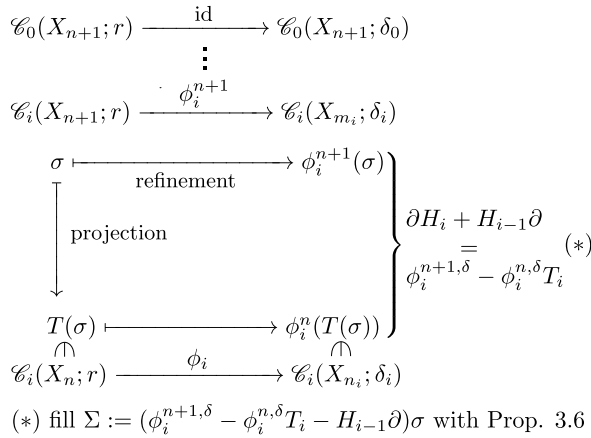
$\mathscr{C}_0(X_{n+1};r) \xrightarrow{\text{id}} \mathscr{C}_0(X_{n+1};\delta_0)$

$\vdots$

$\mathscr{C}_i(X_{n+1};r) \xrightarrow{\phi_i^{n+1}} \mathscr{C}_i(X_{m_i};\delta_i)$

$\sigma \longmapsto \phi_i^{n+1}(\sigma)$

refinement

projection

$\partial H_i + H_{i-1}\partial = \phi_i^{n+1,\delta} - \phi_i^{n,\delta}T_i$ $(*)$

$T(\sigma) \longmapsto \phi_i^n(T(\sigma))$

$\mathscr{C}_i(X_n;r) \xrightarrow{\phi_i} \mathscr{C}_i(X_{n_i};\delta_i)$

$(*)$ fill $\Sigma := (\phi_i^{n+1,\delta} - \phi_i^{n,\delta}T_i - H_{i-1}\partial)\sigma$ with Prop. 3.6